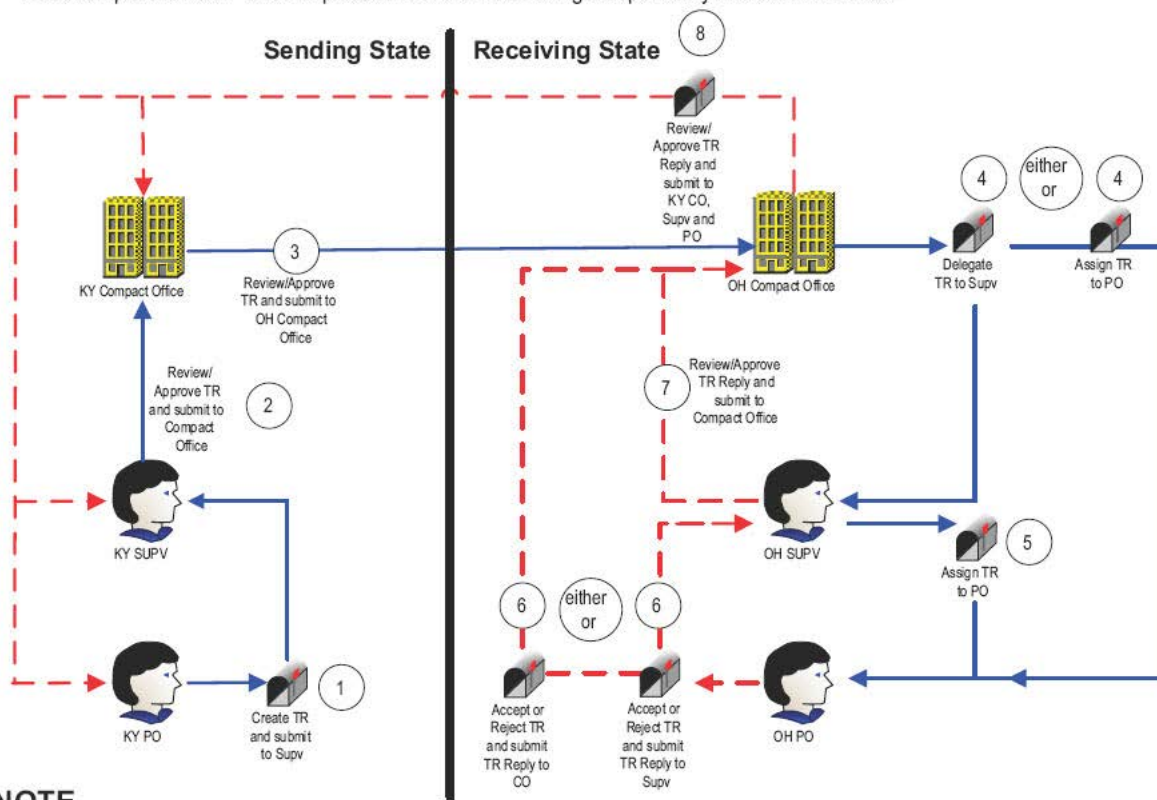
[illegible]

Sending State

Receiving State

8

Review/ Approve TR Reply and submit to KY CO, Supv and PO

4

either or

4

KY Compact Office

3

Review/Approve TR and submit to OH Compact Office

OH Compact Office

Delegate TR to Supv

Assign TR to PO

Review/ Approve TR and submit to Compact Office

2

7

Review/Approve TR Reply and submit to Compact Office

KY SUPV

OH SUPV

5

Assign TR to PO

6

either or

6

KY PO

Create TR and submit to Supv

1

Accept or Reject TR and submit TR Reply to CO

Accept or Reject TR and submit TR Reply to Supv

OH PO

NOTE